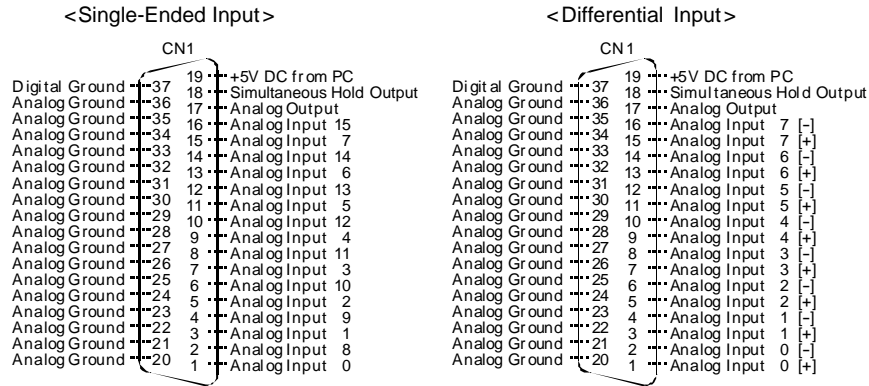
<Single-Ended Input>

CN1

Digital Ground 37
Analog Ground 36
Analog Ground 35
Analog Ground 34
Analog Ground 33
Analog Ground 32
Analog Ground 31
Analog Ground 30
Analog Ground 29
Analog Ground 28
Analog Ground 27
Analog Ground 26
Analog Ground 25
Analog Ground 24
Analog Ground 23
Analog Ground 22
Analog Ground 21
Analog Ground 20

19 +5V DC from PC
18 Simultaneous Hold Output
17 Analog Output
16 Analog Input 15
15 Analog Input 7
14 Analog Input 14
13 Analog Input 6
12 Analog Input 13
11 Analog Input 5
10 Analog Input 12
9 Analog Input 4
8 Analog Input 11
7 Analog Input 3
6 Analog Input 10
5 Analog Input 2
4 Analog Input 9
3 Analog Input 1
2 Analog Input 8
1 Analog Input 0

<Differential Input>

CN1

Digital Ground 37
Analog Ground 36
Analog Ground 35
Analog Ground 34
Analog Ground 33
Analog Ground 32
Analog Ground 31
Analog Ground 30
Analog Ground 29
Analog Ground 28
Analog Ground 27
Analog Ground 26
Analog Ground 25
Analog Ground 24
Analog Ground 23
Analog Ground 22
Analog Ground 21
Analog Ground 20

19 +5V DC from PC
18 Simultaneous Hold Output
17 Analog Output
16 Analog Input 7 [-]
15 Analog Input 7 [+]
14 Analog Input 6 [-]
13 Analog Input 6 [+]
12 Analog Input 5 [-]
11 Analog Input 5 [+]
10 Analog Input 4 [-]
9 Analog Input 4 [+]
8 Analog Input 3 [-]
7 Analog Input 3 [+]
6 Analog Input 2 [-]
5 Analog Input 2 [+]
4 Analog Input 1 [-]
3 Analog Input 1 [+]
2 Analog Input 0 [-]
1 Analog Input 0 [+]